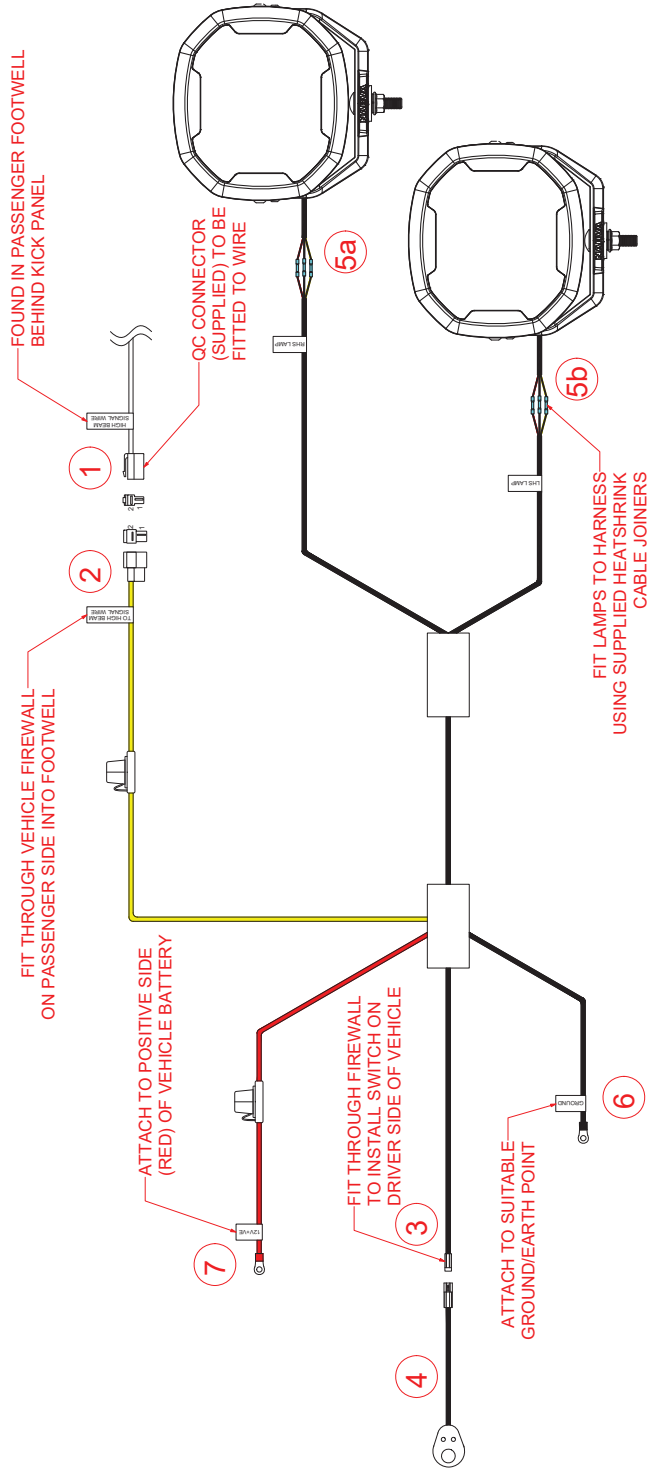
FOUND IN PASSENGER FOOTWELL BEHIND KICK PANEL

QC CONNECTOR (SUPPLIED) TO BE FITTED TO WIRE

HIGH BEAM SIGNAL WIRE

1

2

TO HIGH BEAM SIGNAL WIRE

FIT THROUGH VEHICLE FIREWALL ON PASSENGER SIDE INTO FOOTWELL

RHS LAMP

5a

LHS LAMP

5b

FIT LAMPS TO HARNESS USING SUPPLIED HEATSHRINK CABLE JOINERS

ATTACH TO POSITIVE SIDE (RED) OF VEHICLE BATTERY

12V+VE

7

FIT THROUGH FIREWALL TO INSTALL SWITCH ON DRIVER SIDE OF VEHICLE

3

4

GROUND

6

ATTACH TO SUITABLE GROUND/EARTH POINT